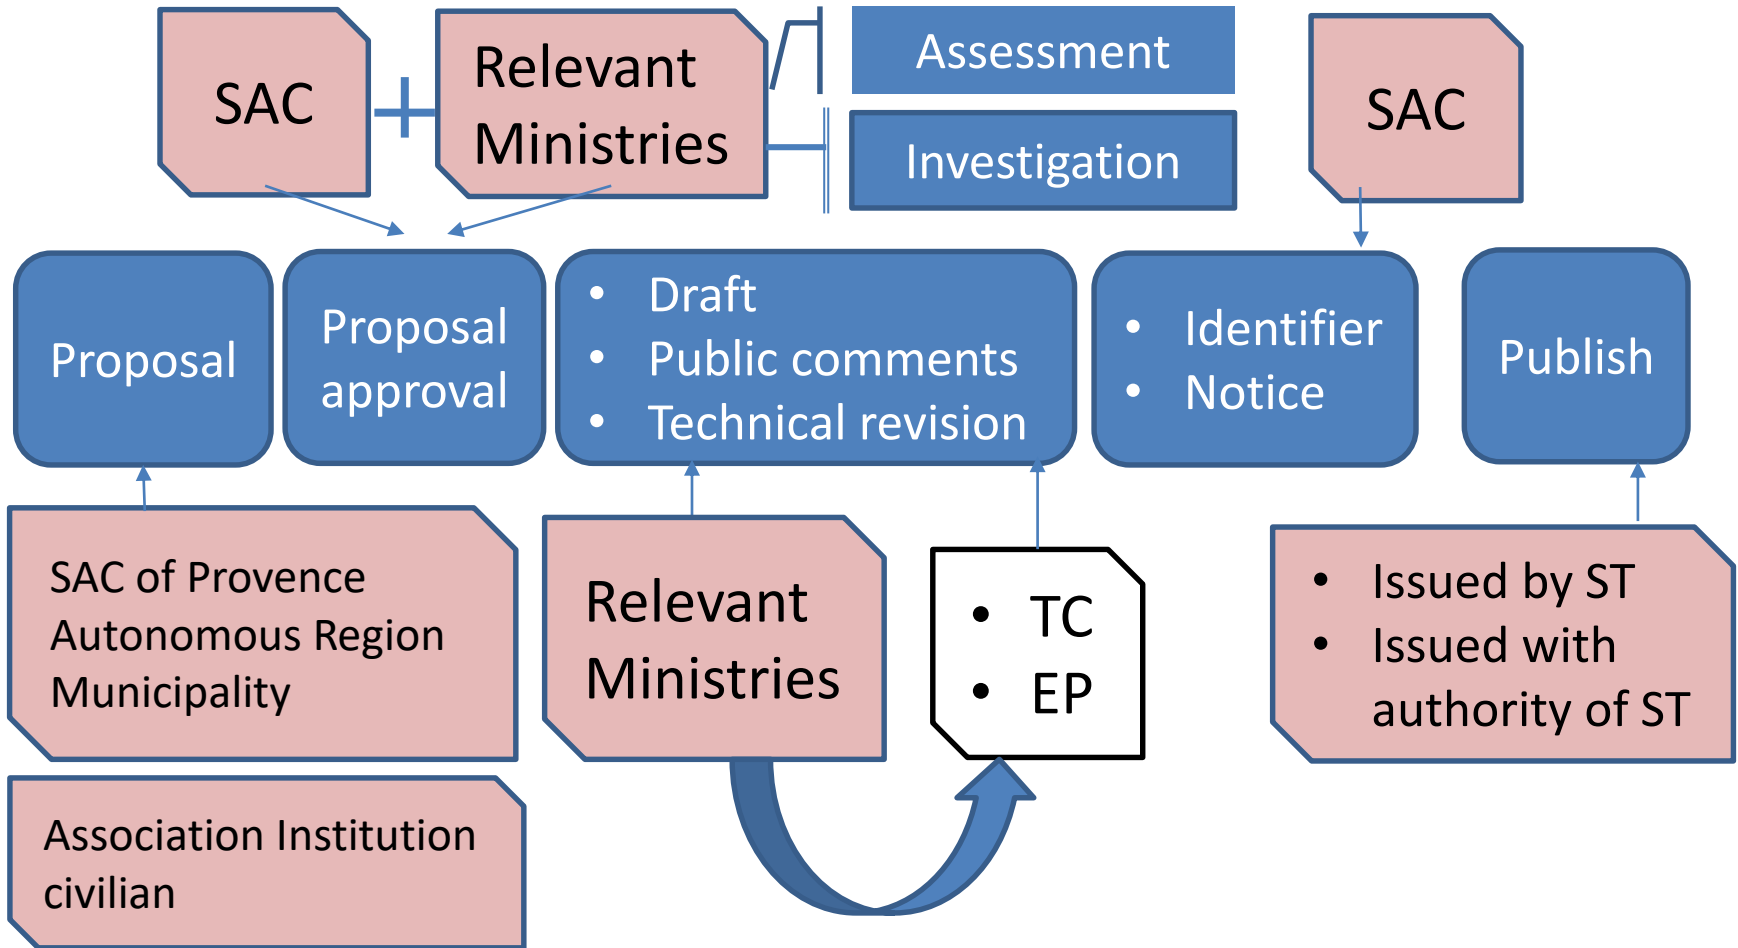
SAC + Relevant Ministries

Assessment

Investigation

SAC

Proposal

Proposal approval

• Draft
• Public comments
• Technical revision

• Identifier
• Notice

Publish

SAC of Provence Autonomous Region Municipality

Association Institution civilian

Relevant Ministries

• TC
• EP

• Issued by ST
• Issued with authority of ST